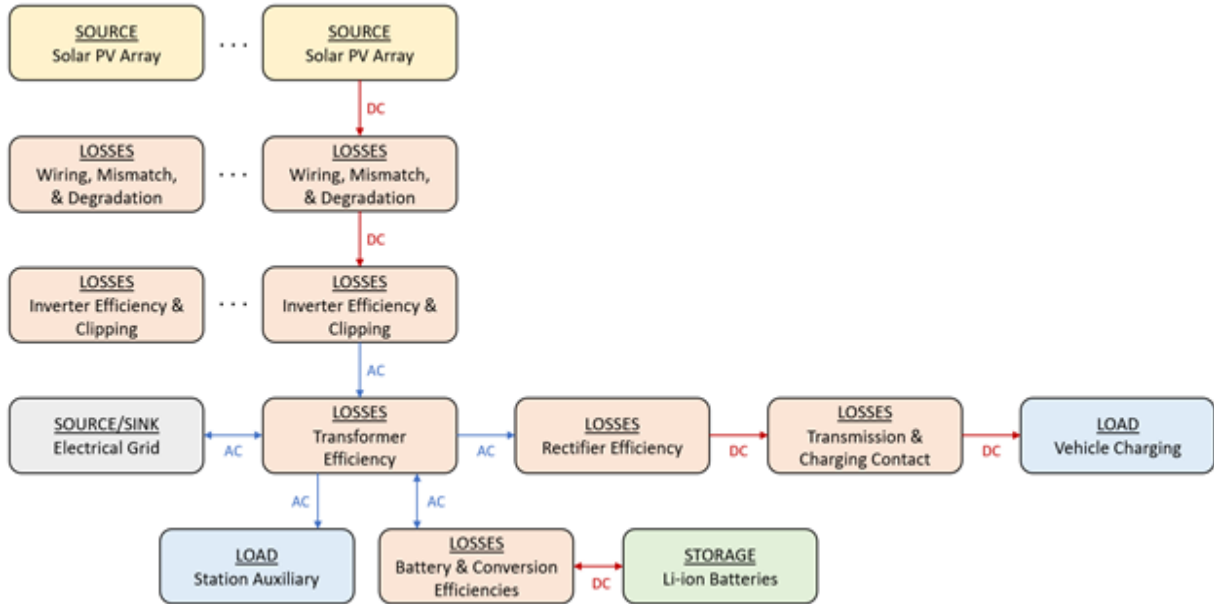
SOURCE
Solar PV Array

. . .

SOURCE
Solar PV Array

DC

LOSSES
Wiring, Mismatch, & Degradation

. . .

LOSSES
Wiring, Mismatch, & Degradation

DC

LOSSES
Inverter Efficiency & Clipping

. . .

LOSSES
Inverter Efficiency & Clipping

AC

SOURCE/SINK
Electrical Grid

AC

LOSSES
Transformer Efficiency

AC

LOSSES
Rectifier Efficiency

DC

LOSSES
Transmission & Charging Contact

DC

LOAD
Vehicle Charging

AC

AC

LOAD
Station Auxiliary

LOSSES
Battery & Conversion Efficiencies

DC

STORAGE
Li-ion Batteries